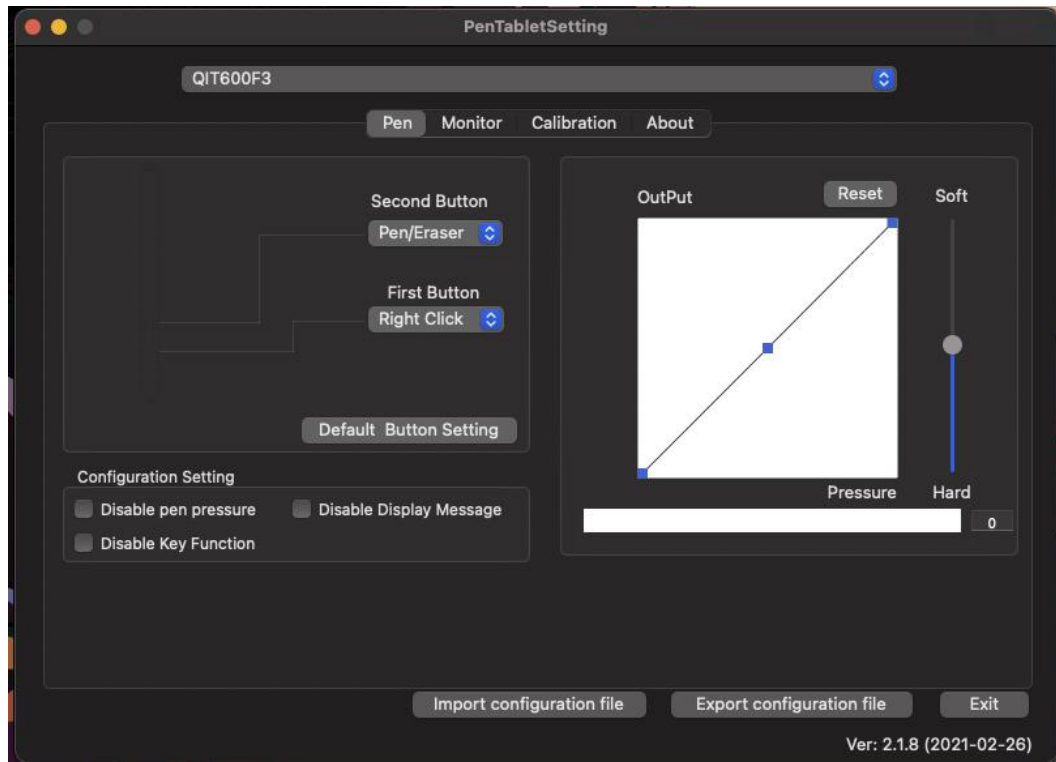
PenTabletSetting

QIT600F3

Pen Monitor Calibration About

Second Button
Pen/Eraser

First Button
Right Click

Default Button Setting

Configuration Setting
Disable pen pressure
Disable Display Message
Disable Key Function

OutPut
Reset
Soft
Pressure
Hard
0

Import configuration file
Export configuration file
Exit

Ver: 2.1.8 (2021-02-26)